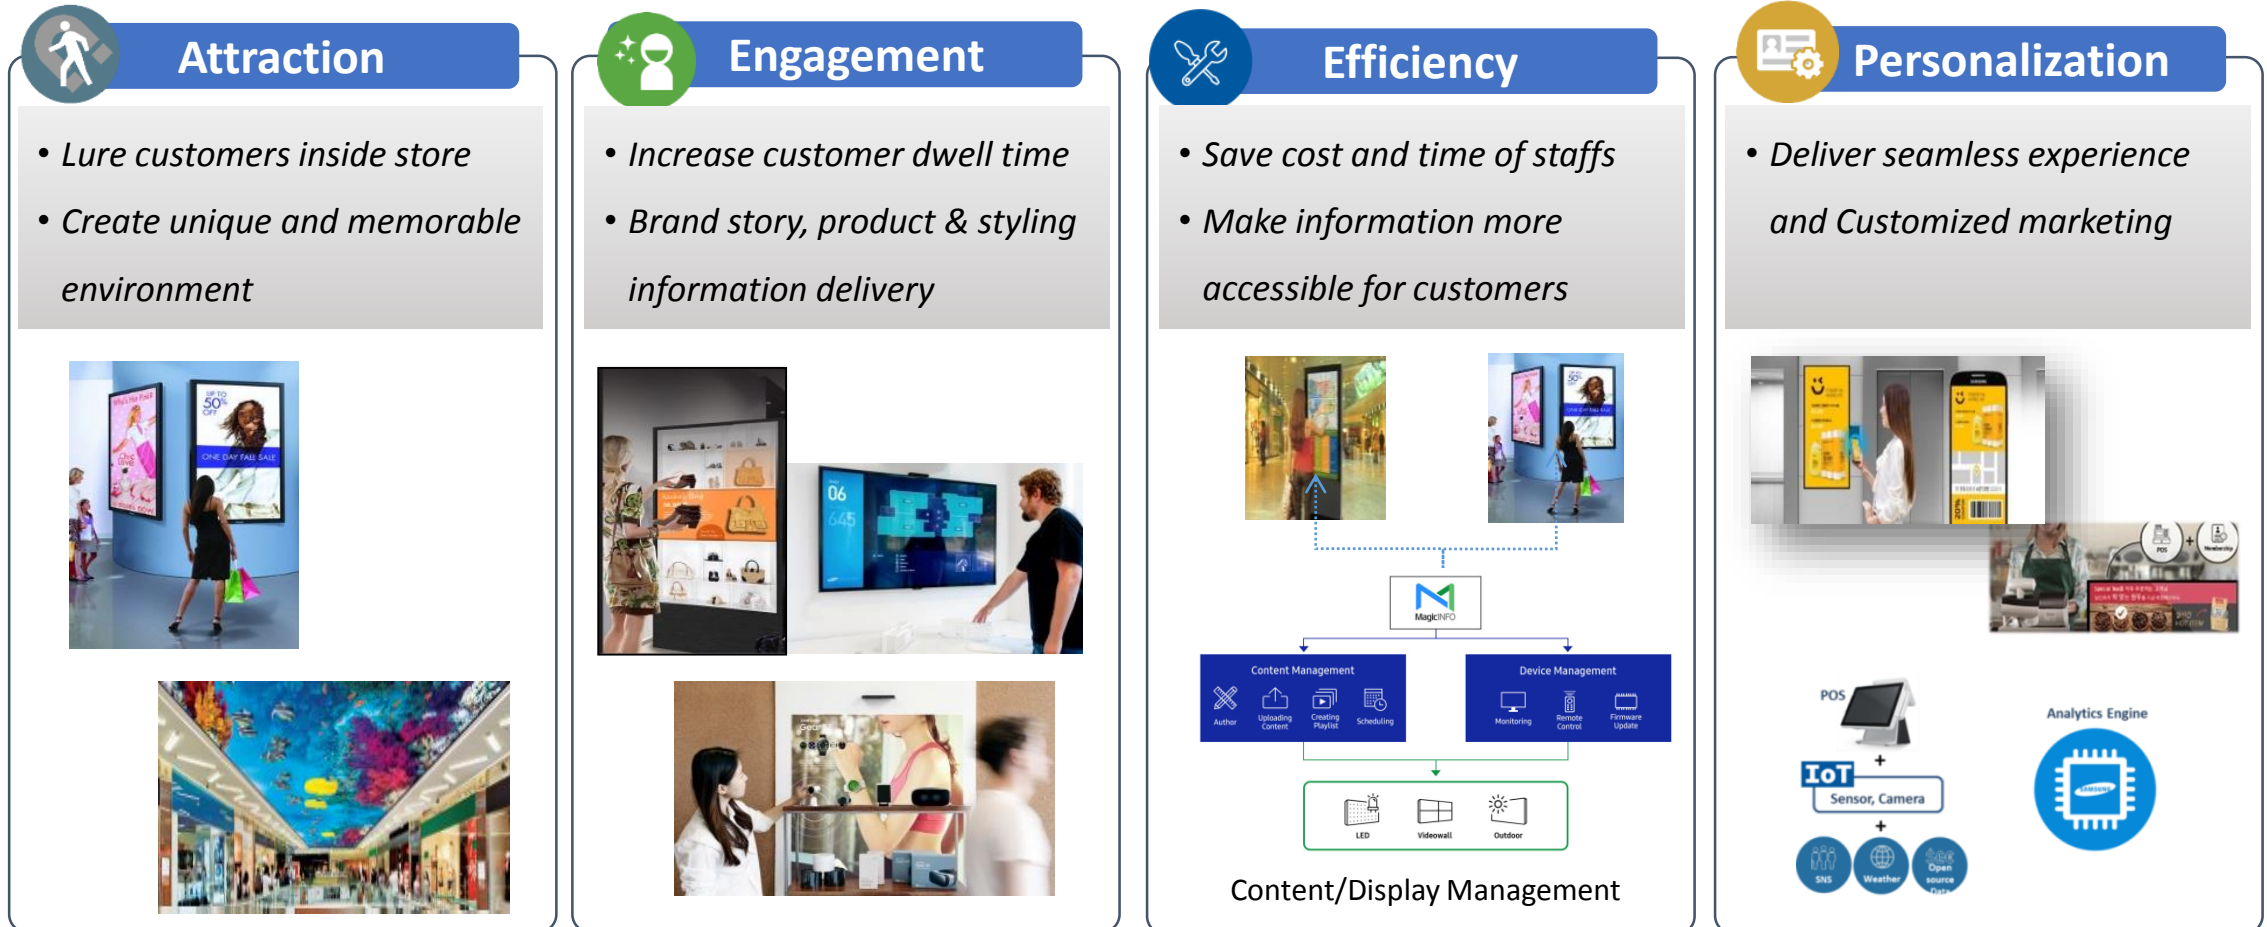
Attraction

• Lure customers inside store
• Create unique and memorable environment

UP TO 50% OFF
ONE DAY FALL SALE

Engagement

• Increase customer dwell time
• Brand story, product & styling information delivery

06

Efficiency

• Save cost and time of staffs
• Make information more accessible for customers

MagicINFO

Content Management
Author
Uploading Content
Creating Playlist
Scheduling

Device Management
Monitoring
Remote Control
Firmware Update

LED
Videowall
Outdoor

Content/Display Management

Personalization

• Deliver seamless experience and Customized marketing

POS
IoT
Sensor, Camera
SNS
Weather
Open source Data
Analytics Engine
SAMSUNG